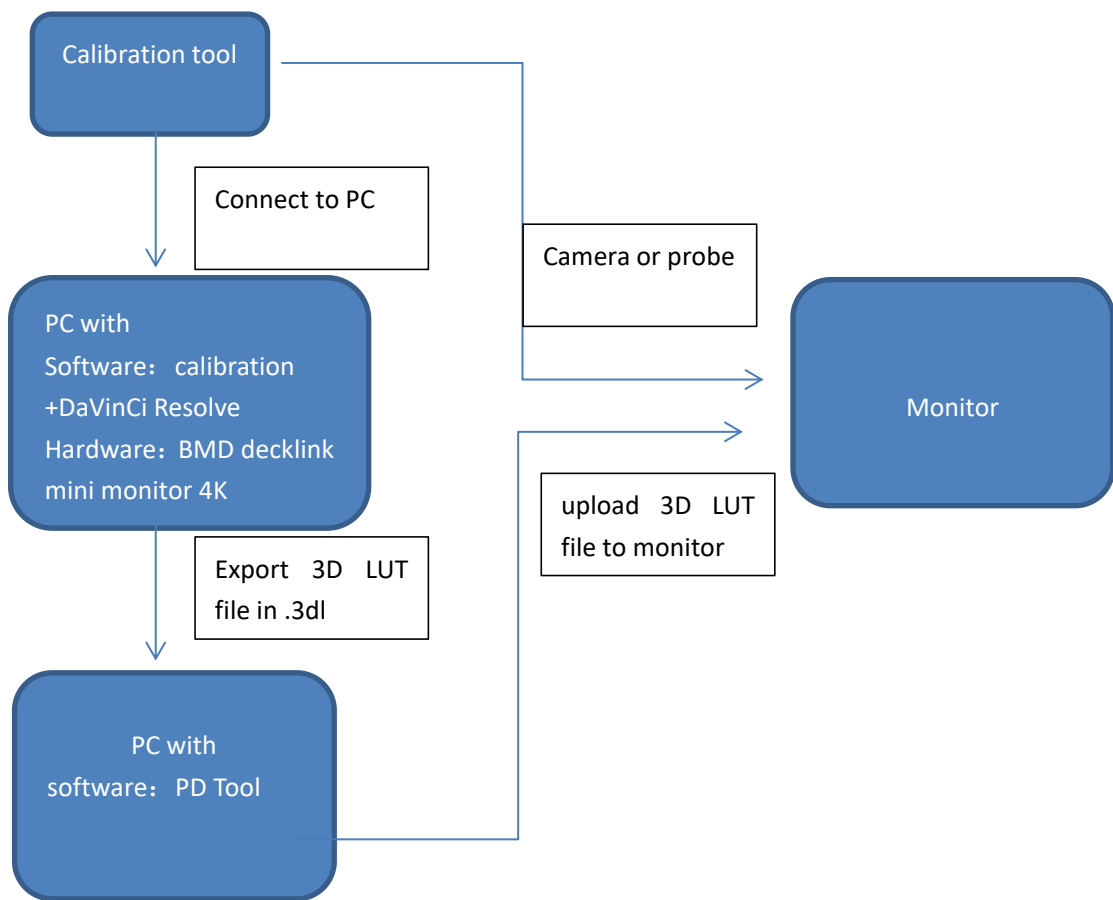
Calibration tool

Connect to PC

Camera or probe

PC with
Software： calibration
+DaVinCi Resolve
Hardware：BMD decklink mini monitor 4K

Monitor

Export 3D LUT file in .3dl

upload 3D LUT file to monitor

PC with
software： PD Tool